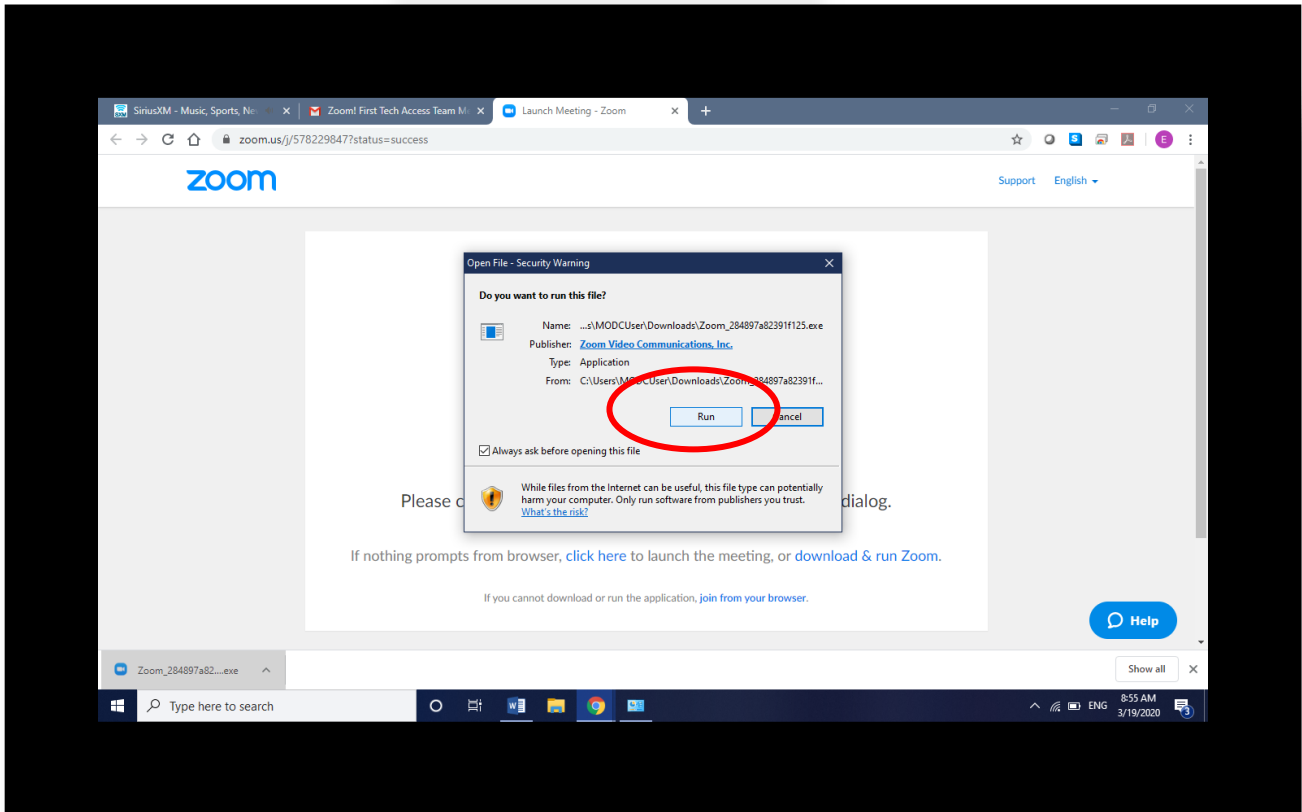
SiriusXM - Music, Sports, Ne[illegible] ×
Zoom! First Tech Access Team M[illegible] ×
Launch Meeting - Zoom ×
+

zoom.us/j/578229847?status=success

E

zoom

Support English

Open File - Security Warning ×

Do you want to run this file?

Name: ...s\MODCUser\Downloads\Zoom_284897a82391f125.exe
Publisher: Zoom Video Communications, Inc.
Type: Application
From: C:\Users\MODCUser\Downloads\Zoom_284897a82391f...

Run Cancel

Always ask before opening this file

While files from the Internet can be useful, this file type can potentially harm your computer. Only run software from publishers you trust. What's the risk?

Please c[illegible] dialog.

If nothing prompts from browser, click here to launch the meeting, or download & run Zoom.

If you cannot download or run the application, join from your browser.

Help

Zoom_284897a82....exe

Show all ×

Type here to search

ENG 8:55 AM 3/19/2020

3